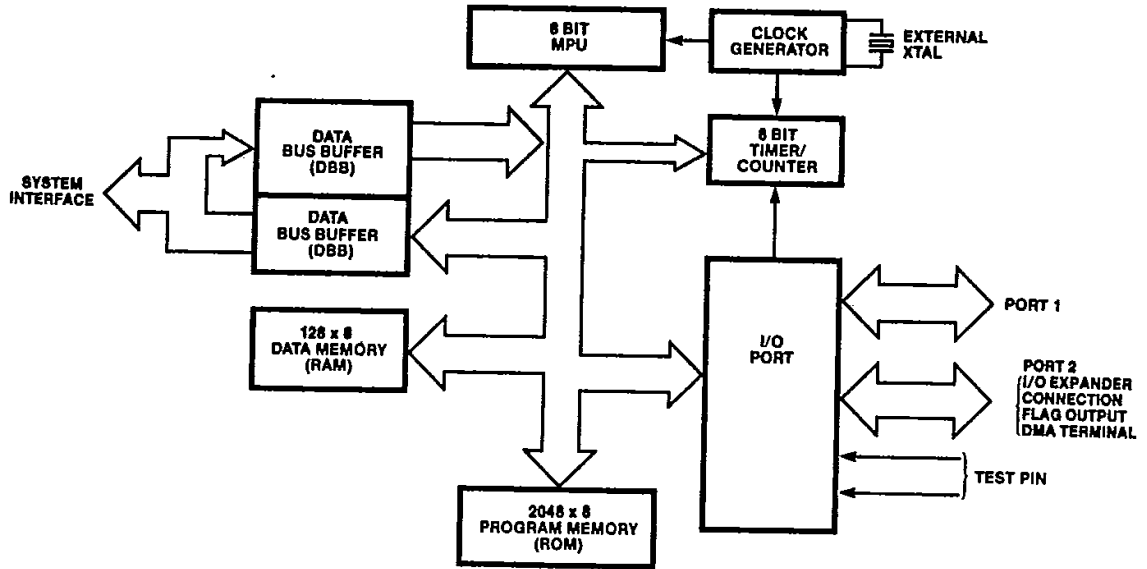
8 BIT MPU

CLOCK GENERATOR

EXTERNAL XTAL

DATA BUS BUFFER (DBB)

SYSTEM INTERFACE

DATA BUS BUFFER (DBB)

8 BIT TIMER/ COUNTER

128 x 8 DATA MEMORY (RAM)

I/O PORT

PORT 1

PORT 2 I/O EXPANDER CONNECTION FLAG OUTPUT DMA TERMINAL

TEST PIN

2048 x 8 PROGRAM MEMORY (ROM)